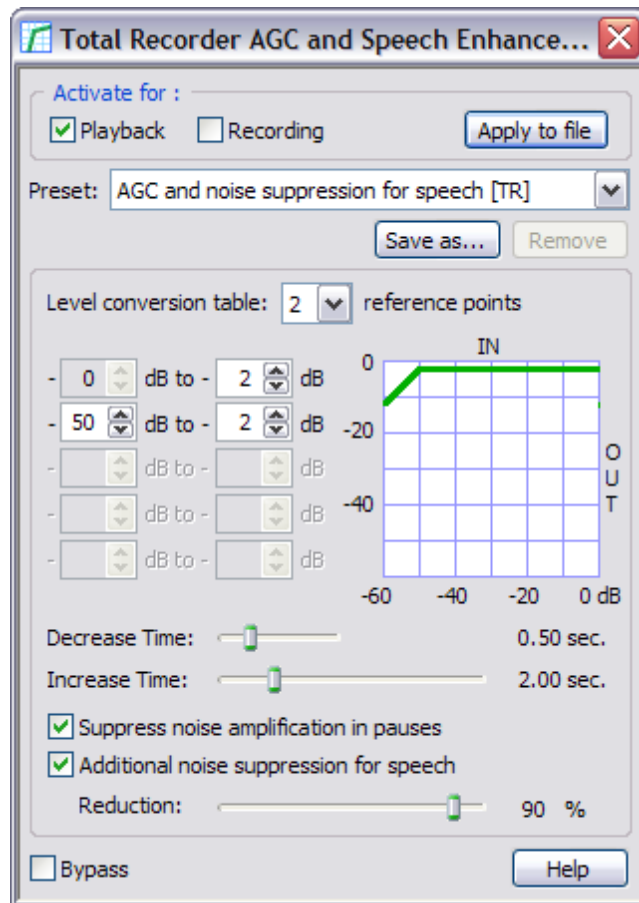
Total Recorder AGC and Speech Enhance...

Activate for :

Playback Recording Apply to file

Preset: AGC and noise suppression for speech [TR]

Save as... Remove

Level conversion table: 2 reference points

- 0 dB to - 2 dB
- 50 dB to - 2 dB
- dB to - dB
- dB to - dB
- dB to - dB

IN
0
-20
-40
-60 -40 -20 0 dB
O
U
T

Decrease Time: 0.50 sec.
Increase Time: 2.00 sec.

Suppress noise amplification in pauses
Additional noise suppression for speech
Reduction: 90 %

Bypass Help